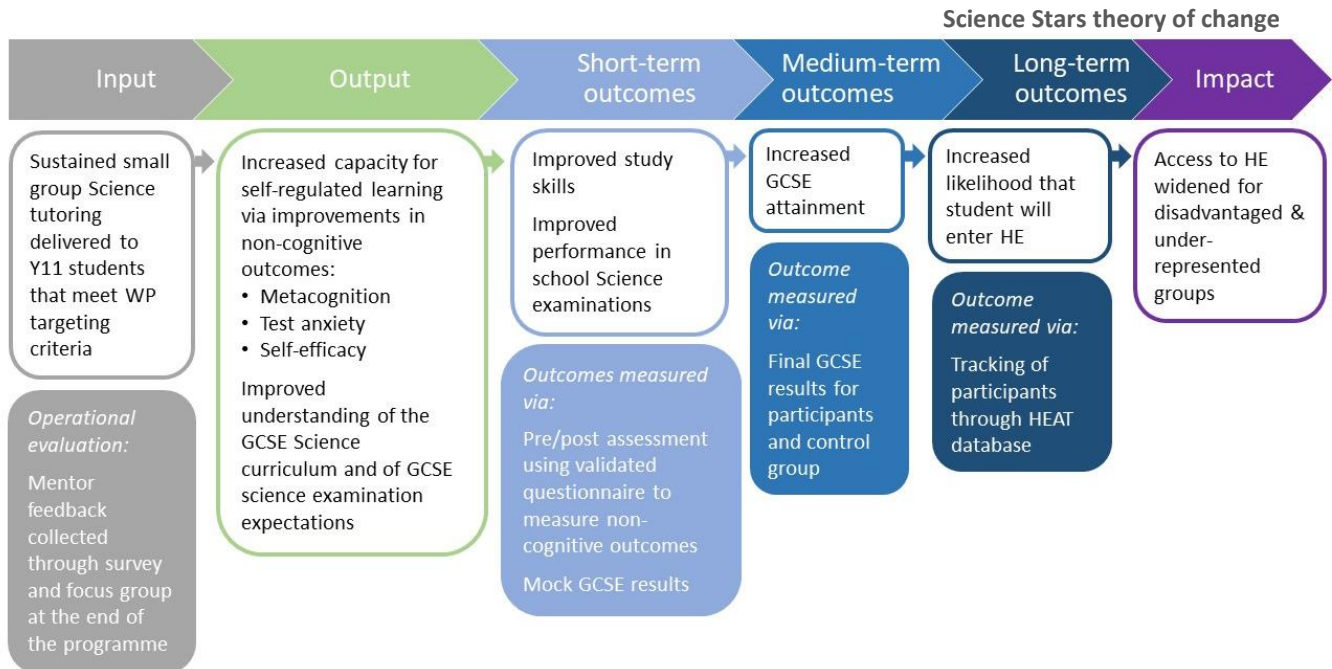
Science Stars theory of change

Input

Output

Short-term outcomes

Medium-term outcomes

Long-term outcomes

Impact

Sustained small group Science tutoring delivered to Y11 students that meet WP targeting criteria

Operational evaluation:

Mentor feedback collected through survey and focus group at the end of the programme

Increased capacity for self-regulated learning via improvements in non-cognitive outcomes:
• Metacognition
• Test anxiety
• Self-efficacy

Improved understanding of the GCSE Science curriculum and of GCSE science examination expectations

Improved study skills

Improved performance in school Science examinations

Outcomes measured via:

Pre/post assessment using validated questionnaire to measure non-cognitive outcomes

Mock GCSE results

Increased GCSE attainment

Outcome measured via:

Final GCSE results for participants and control group

Increased likelihood that student will enter HE

Outcome measured via:

Tracking of participants through HEAT database

Access to HE widened for disadvantaged & under-represented groups